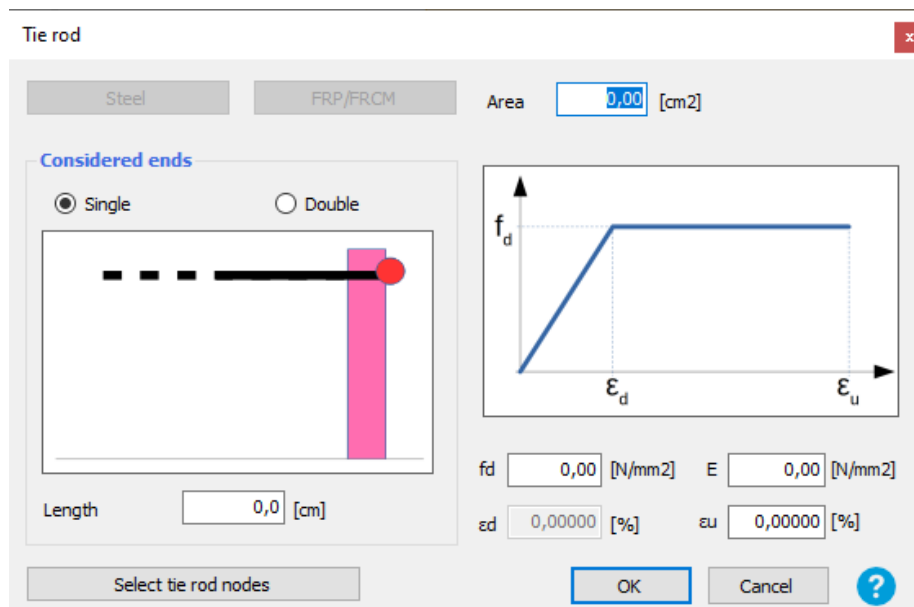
Tie rod

×

Steel

FRP/FRCM

Area 0,00 [cm2]

Considered ends

Single

Double

$f_d$

$\varepsilon_d$

$\varepsilon_u$

Length 0,0 [cm]

fd 0,00 [N/mm2]

E 0,00 [N/mm2]

εd 0,00000 [%]

εu 0,00000 [%]

Select tie rod nodes

OK

Cancel

?